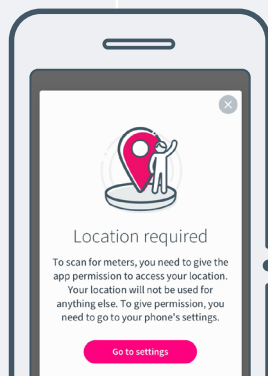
Location required

To scan for meters, you need to give the app permission to access your location. Your location will not be used for anything else. To give permission, you need to go to your phone's settings.

Go to settings